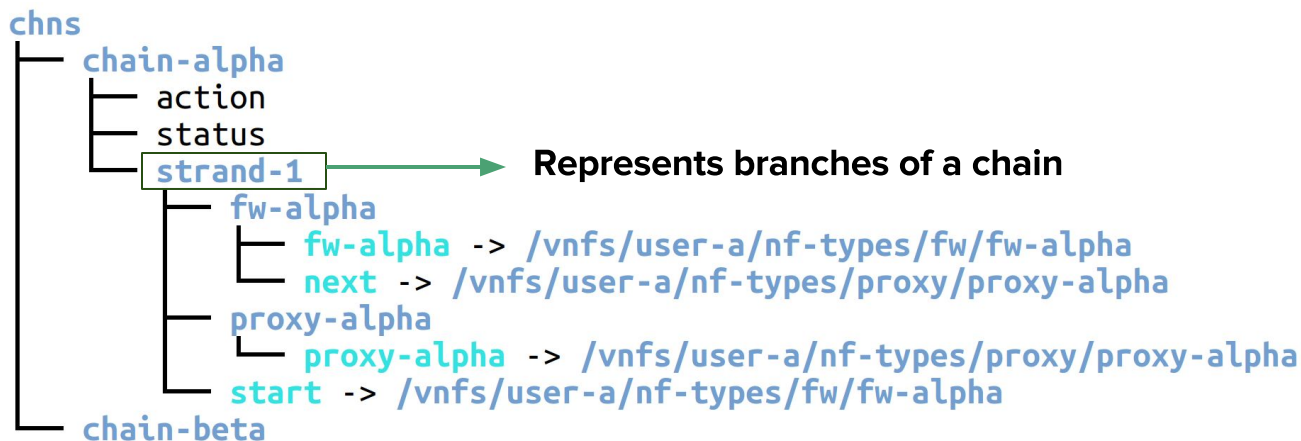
chns
chain-alpha
action
status
strand-1
Represents branches of a chain
fw-alpha
fw-alpha -> /vnfs/user-a/nf-types/fw/fw-alpha
next -> /vnfs/user-a/nf-types/proxy/proxy-alpha
proxy-alpha
proxy-alpha -> /vnfs/user-a/nf-types/proxy/proxy-alpha
start -> /vnfs/user-a/nf-types/fw/fw-alpha
chain-beta